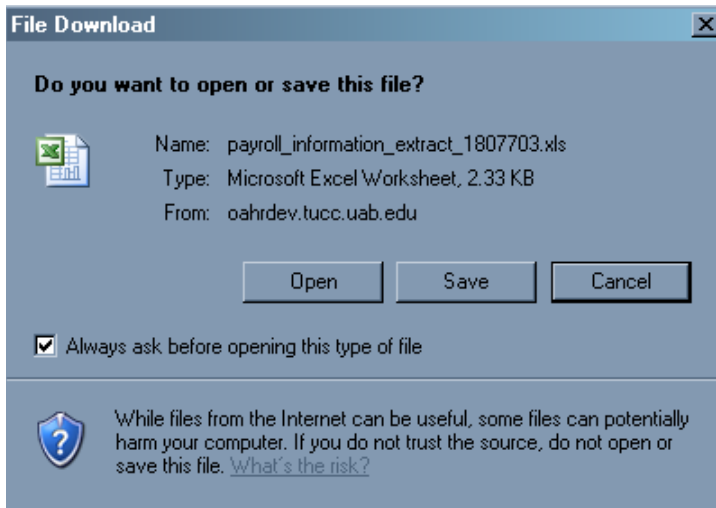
File Download

Do you want to open or save this file?

Name: payroll_information_extract_1807703.xls
Type: Microsoft Excel Worksheet, 2.33 KB
From: oahrdev.tucc.uab.edu

Open Save Cancel

Always ask before opening this type of file

While files from the Internet can be useful, some files can potentially harm your computer. If you do not trust the source, do not open or save this file. What's the risk?